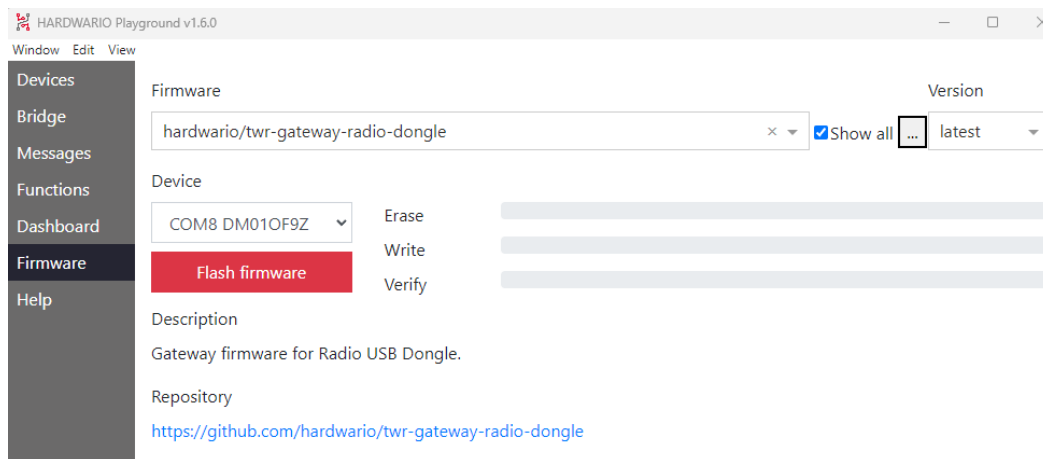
HARDWARIO Playground v1.6.0

Window Edit View

Devices
Bridge
Messages
Functions
Dashboard
Firmware
Help

Firmware

hardwario/twr-gateway-radio-dongle

Show all

...

Version

latest

Device

COM8 DM01OF9Z

Flash firmware

Erase

Write

Verify

Description

Gateway firmware for Radio USB Dongle.

Repository

https://github.com/hardwario/twr-gateway-radio-dongle